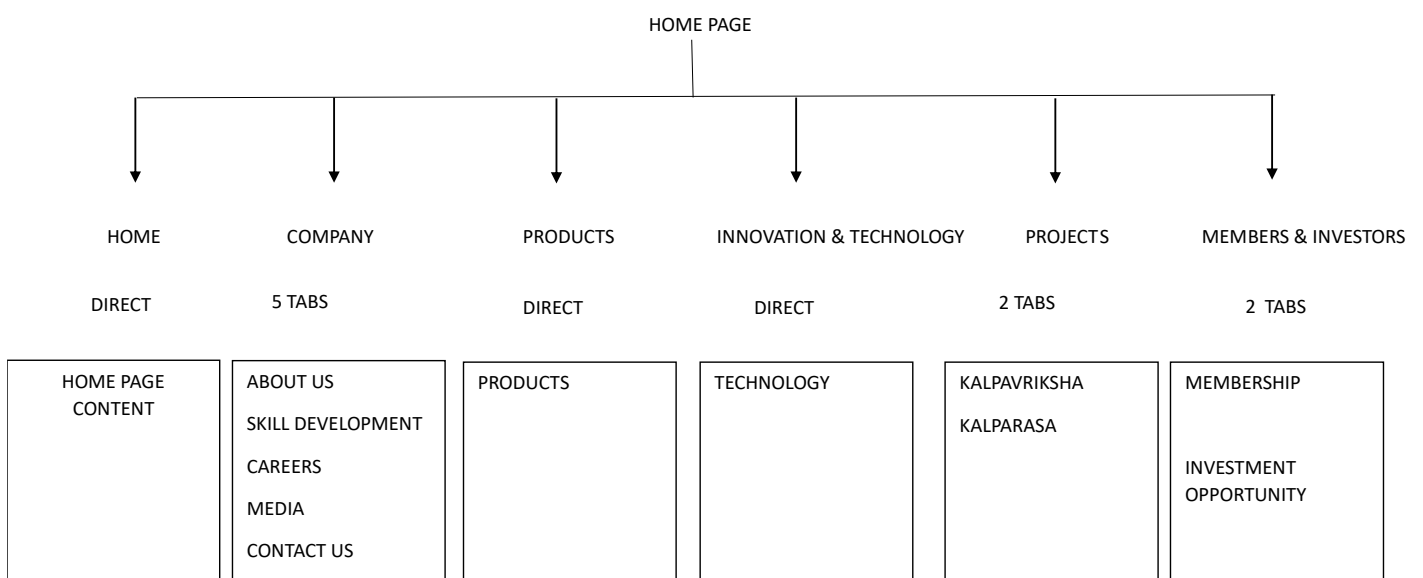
HOME PAGE

HOME
DIRECT
HOME PAGE CONTENT

COMPANY
5 TABS
ABOUT US
SKILL DEVELOPMENT
CAREERS
MEDIA
CONTACT US

PRODUCTS
DIRECT
PRODUCTS

INNOVATION & TECHNOLOGY
DIRECT
TECHNOLOGY

PROJECTS
2 TABS
KALPAVRIKSHA
KALPARASA

MEMBERS & INVESTORS
2 TABS
MEMBERSHIP
INVESTMENT OPPORTUNITY